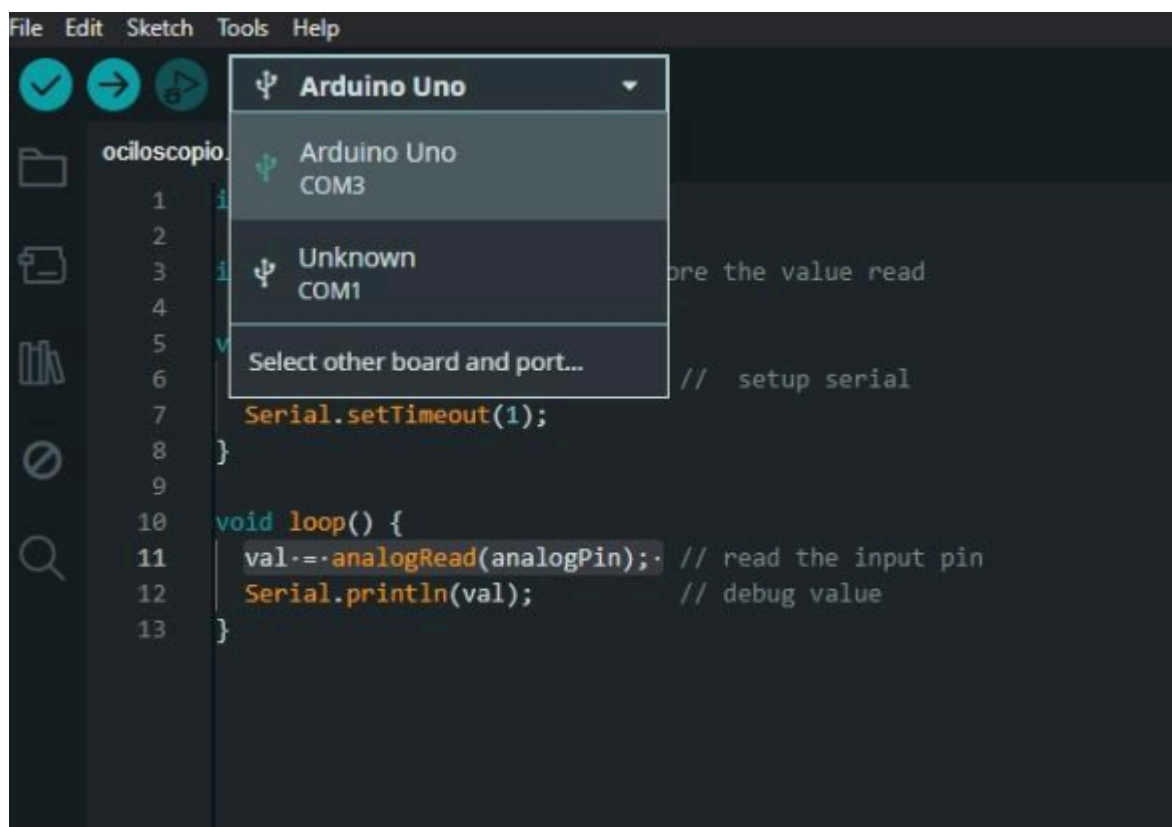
File Edit Sketch Tools Help

Arduino Uno

Arduino Uno
COM3

Unknown
COM1

Select other board and port...

ociloscopio.

1 i
2
3 i ore the value read
4
5 v
6 // setup serial
7 Serial.setTimeout(1);
8 }
9
10 void loop() {
11 val = analogRead(analogPin); // read the input pin
12 Serial.println(val); // debug value
13 }